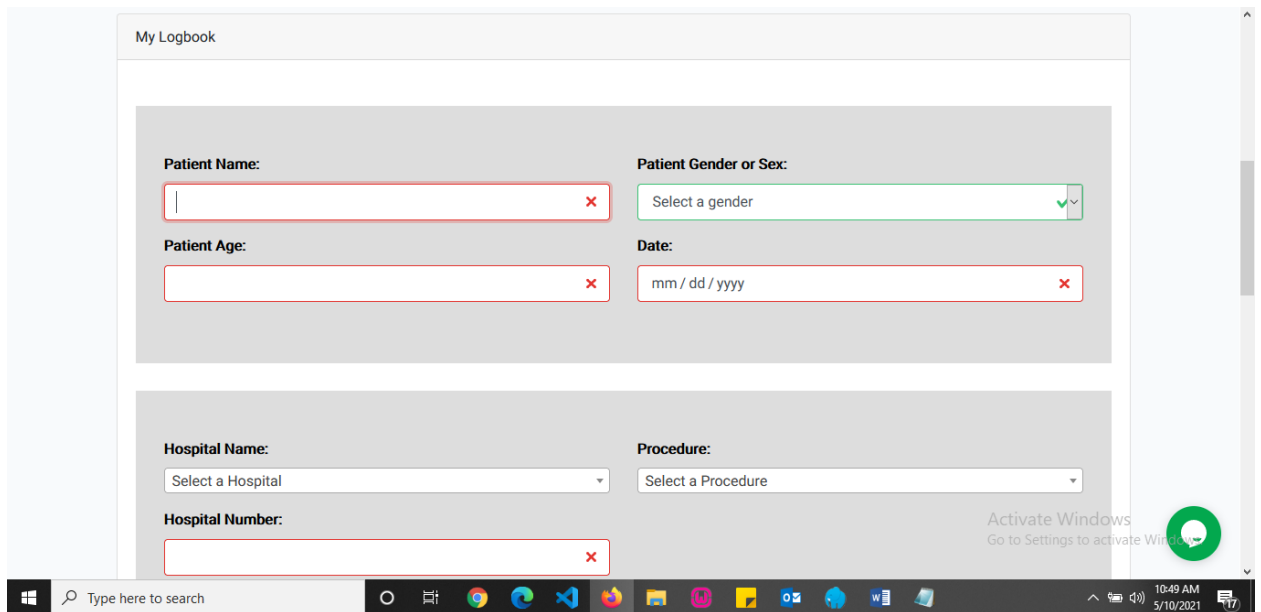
My Logbook

Patient Name:

Patient Gender or Sex:

Select a gender

Patient Age:

Date:

mm / dd / yyyy

Hospital Name:

Select a Hospital

Procedure:

Select a Procedure

Hospital Number:

Activate Windows
Go to Settings to activate Windo

Type here to search

10:49 AM
5/10/2021

17